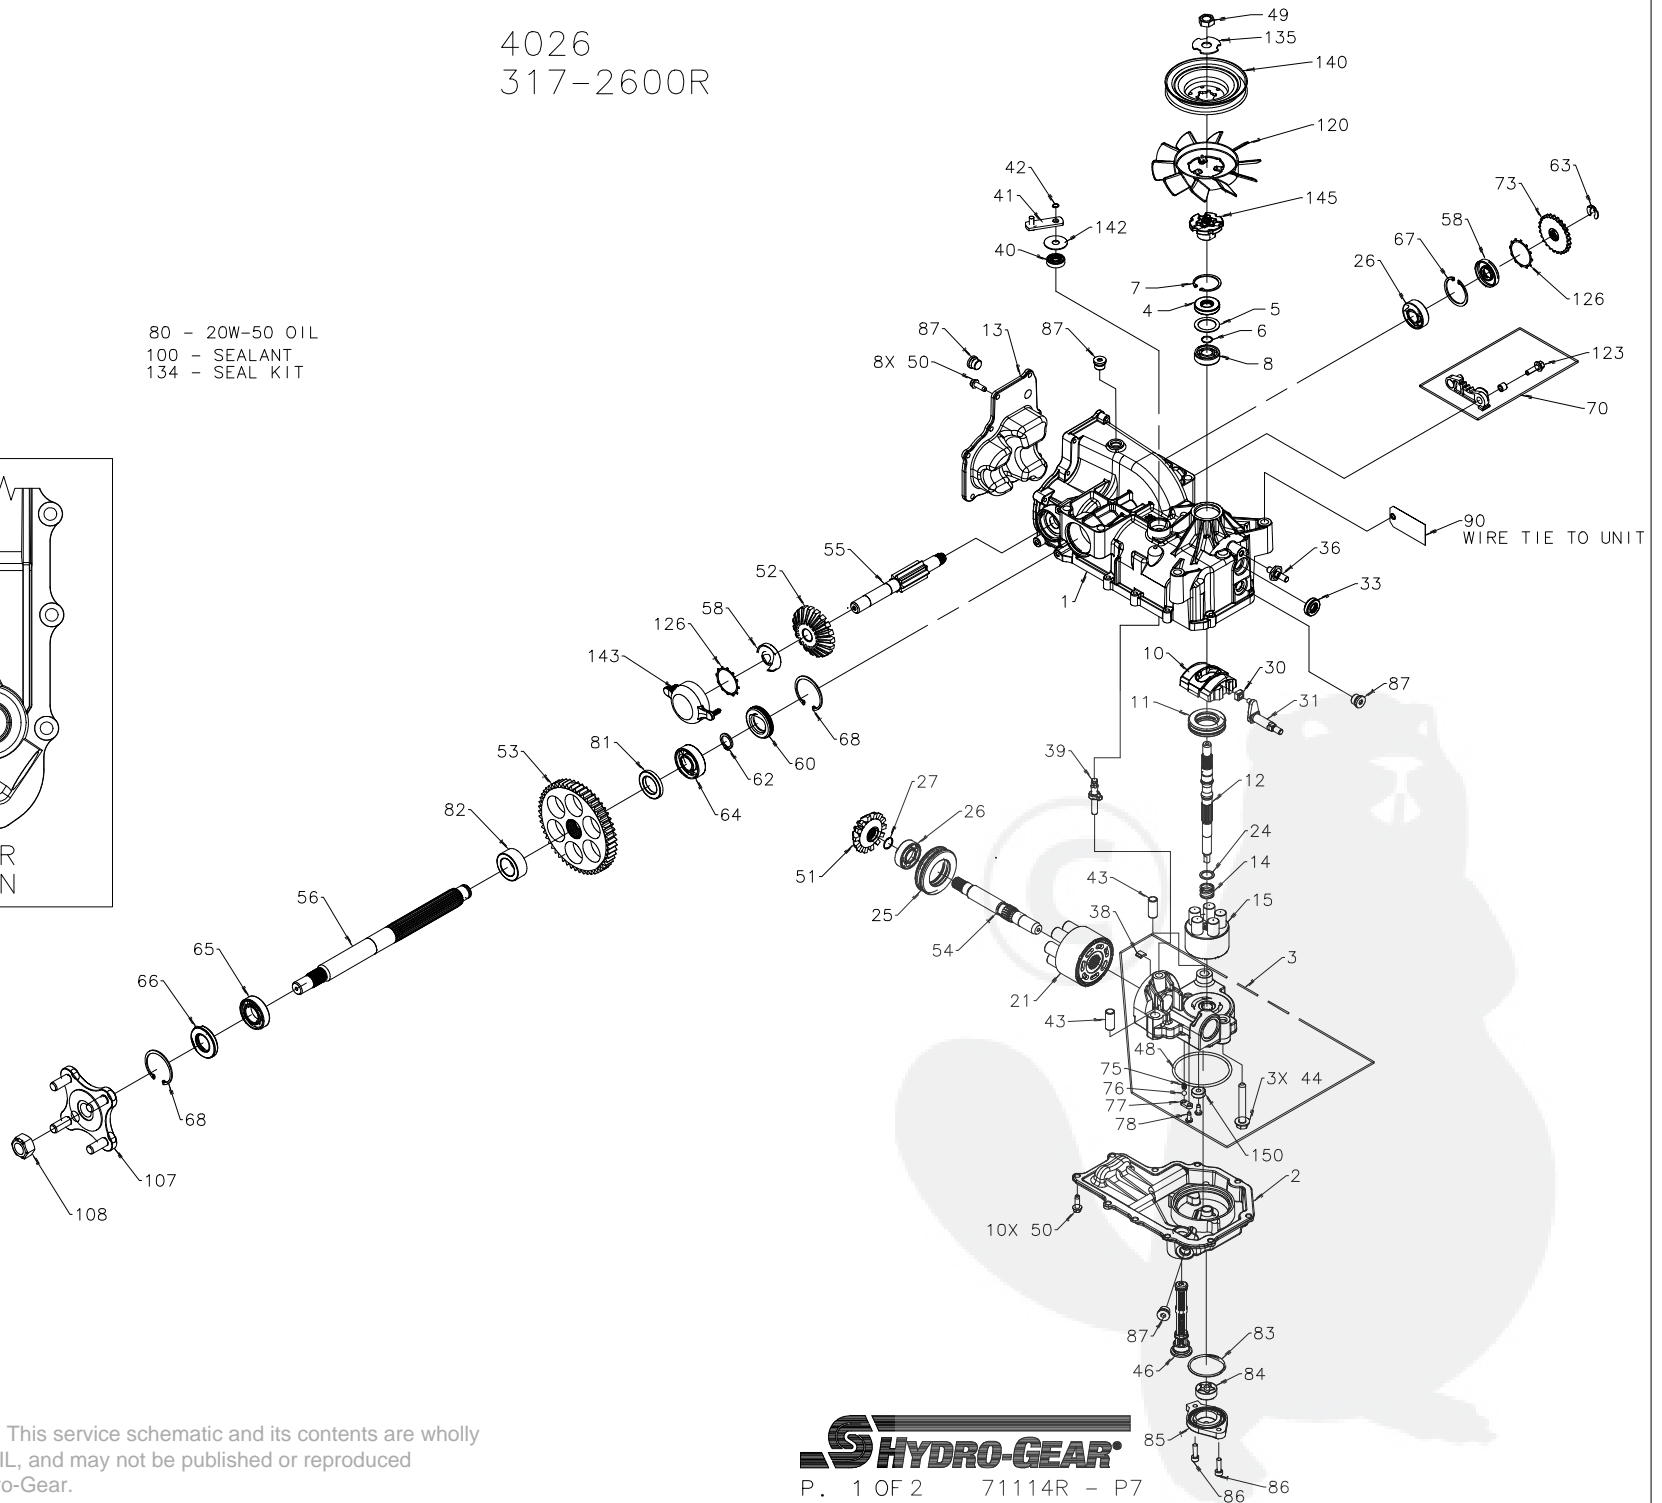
4026
317-2600R

80 - 20W-50 OIL
100 - SEALANT
134 - SEAL KIT

49
135
140
120
42
41
142
40
145
63
73
58
67
26
126
7
4
5
6
8
87
13
87
8X 50
123
70
90
WIRE TIE TO UNIT
55
52
36
33
1
126
58
143
10
30
87
11
31
68
60
62
81
64
53
39
12
82
27
26
24
14
51
43
15
56
25
38
54
3
65
21
66
43
48
75
76
77
78
3X 44
150
68
2
107
108
10X 50
87
83
46
84
85
86
86

R
N

This service schematic and its contents are wholly
IL, and may not be published or reproduced
ro-Gear.

HYDRO-GEAR
P. 1 OF 2 71114R - P7